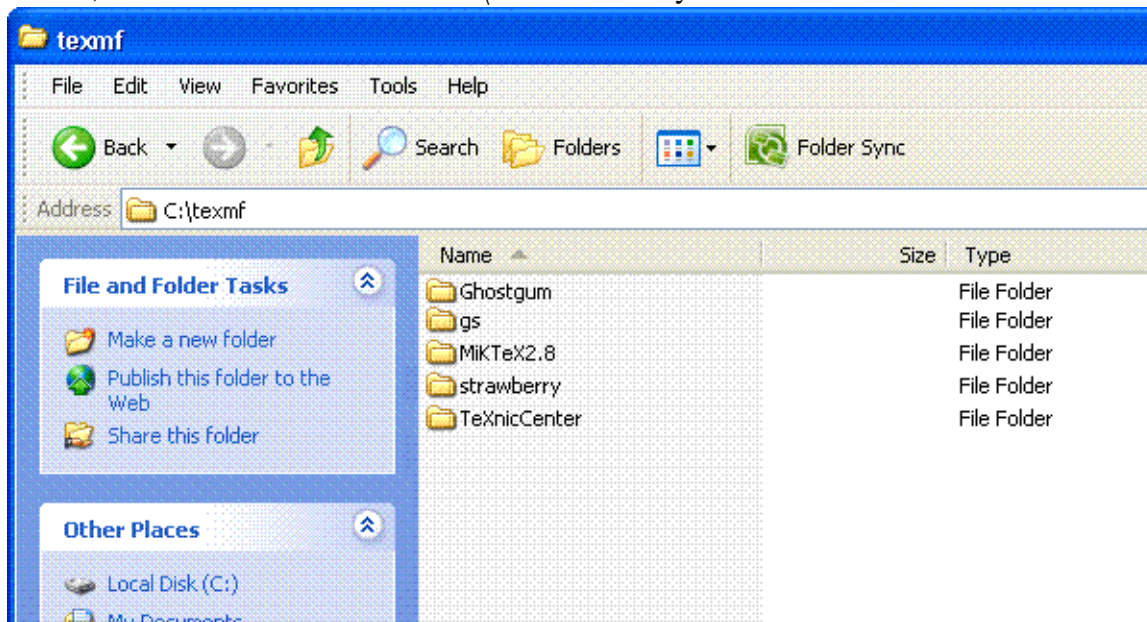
texmf

File Edit View Favorites Tools Help

Back Search Folders Folder Sync

Address C:\texmf

File and Folder Tasks

Make a new folder
Publish this folder to the Web
Share this folder

Other Places

Local Disk (C:)
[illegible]

| Name | Size | Type |
|---|---|---|
| Ghostgum | | File Folder |
| gs | | File Folder |
| MiKTeX2.8 | | File Folder |
| strawberry | | File Folder |
| TeXnicCenter | | File Folder |